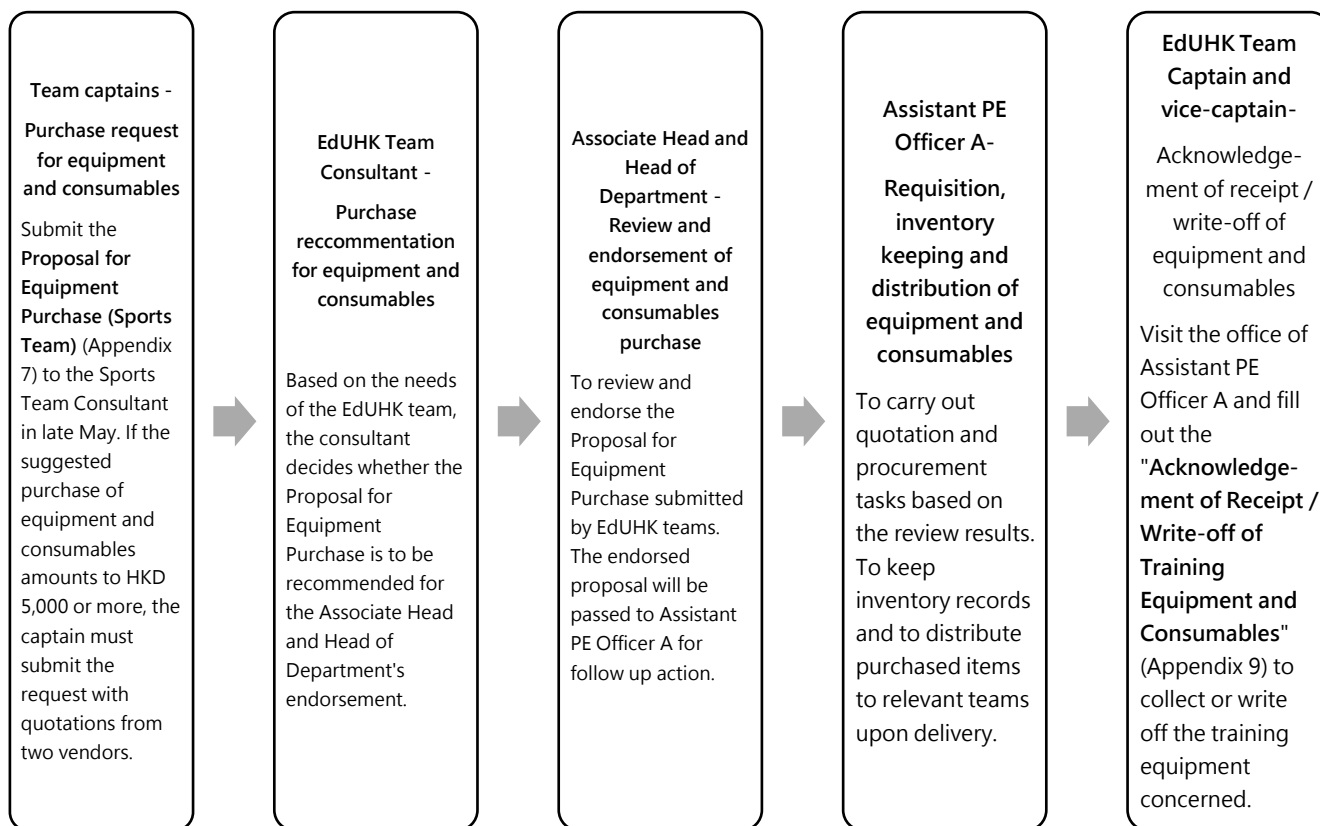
Team captains -

Purchase request for equipment and consumables

Submit the **Proposal for Equipment Purchase (Sports Team)** (Appendix 7) to the Sports Team Consultant in late May. If the suggested purchase of equipment and consumables amounts to HKD 5,000 or more, the captain must submit the request with quotations from two vendors.

EdUHK Team Consultant -

Purchase reccommentation for equipment and consumables

Based on the needs of the EdUHK team, the consultant decides whether the Proposal for Equipment Purchase is to be recommended for the Associate Head and Head of Department's endorsement.

Associate Head and Head of Department - Review and endorsement of equipment and consumables purchase

To review and endorse the Proposal for Equipment Purchase submitted by EdUHK teams. The endorsed proposal will be passed to Assistant PE Officer A for follow up action.

Assistant PE Officer A-

Requisition, inventory keeping and distribution of equipment and consumables

To carry out quotation and procurement tasks based on the review results. To keep inventory records and to distribute purchased items to relevant teams upon delivery.

EdUHK Team Captain and vice-captain-

Acknowledgement of receipt / write-off of equipment and consumables

Visit the office of Assistant PE Officer A and fill out the "**Acknowledgement of Receipt / Write-off of Training Equipment and Consumables**" (Appendix 9) to collect or write off the training equipment concerned.